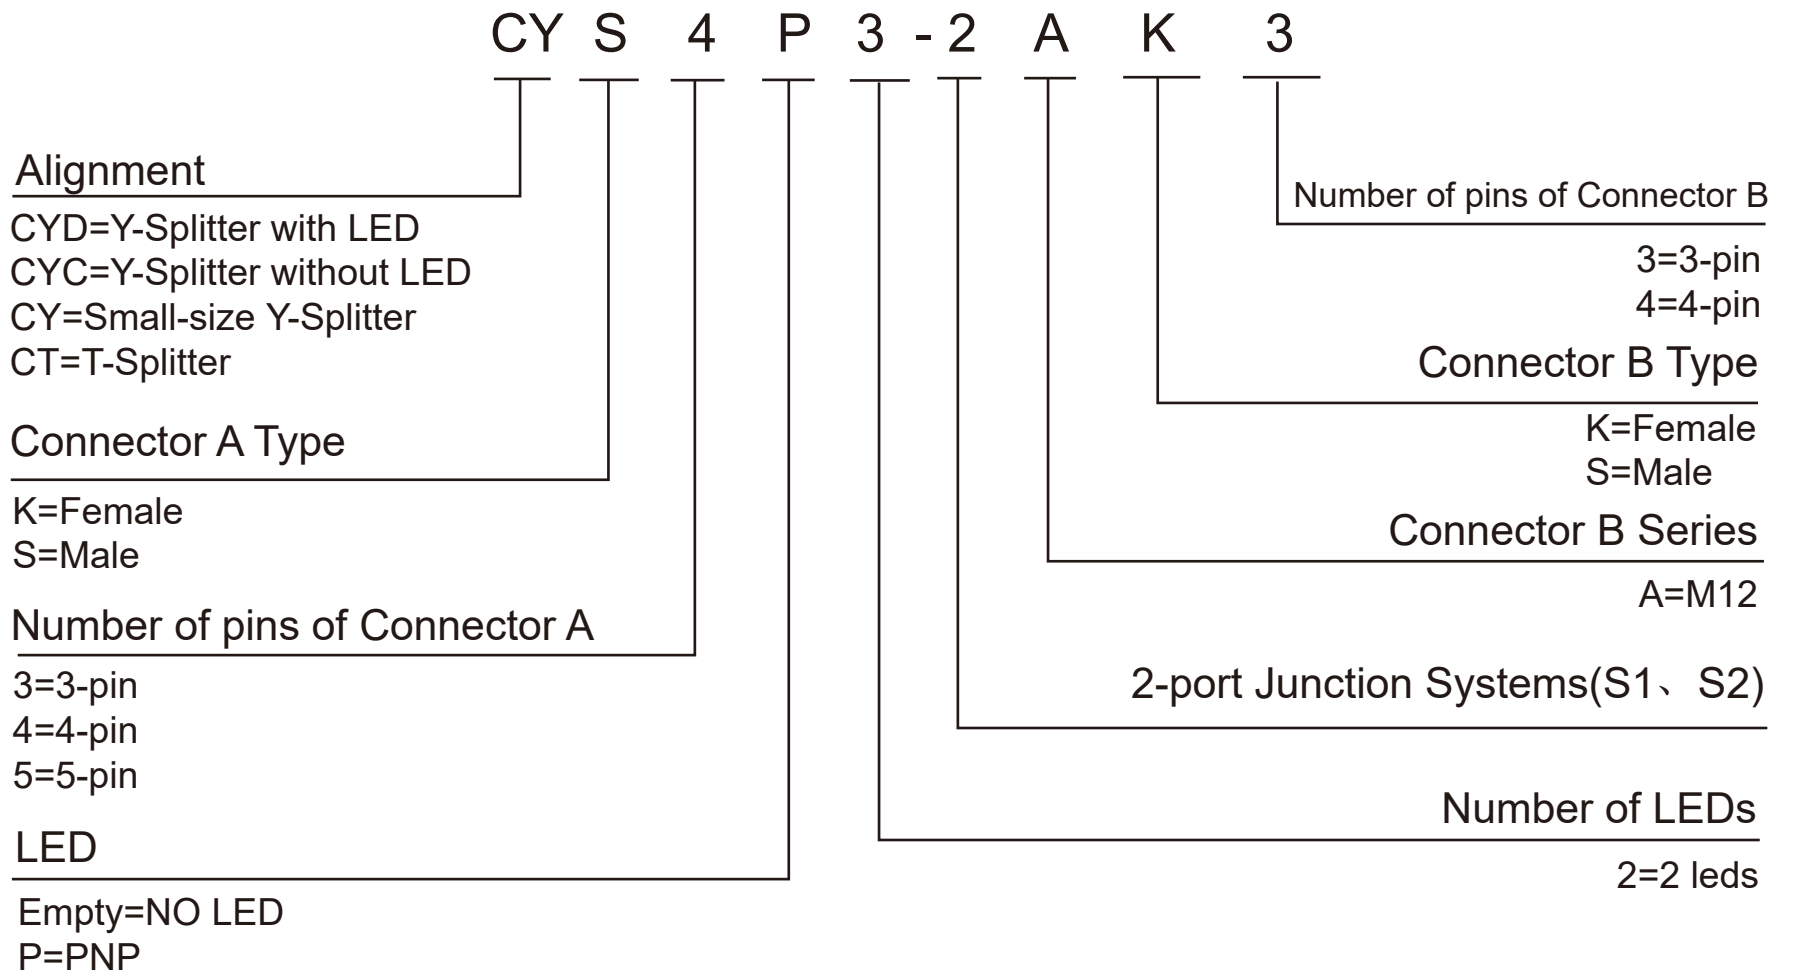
CY S 4 P 3 - 2 A K 3

Alignment
CYD=Y-Splitter with LED
CYC=Y-Splitter without LED
CY=Small-size Y-Splitter
CT=T-Splitter

Connector A Type
K=Female
S=Male

Number of pins of Connector A
3=3-pin
4=4-pin
5=5-pin

LED
Empty=NO LED
P=PNP

Number of pins of Connector B
3=3-pin
4=4-pin

Connector B Type
K=Female
S=Male

Connector B Series
A=M12

2-port Junction Systems(S1、S2)

Number of LEDs
2=2 leds